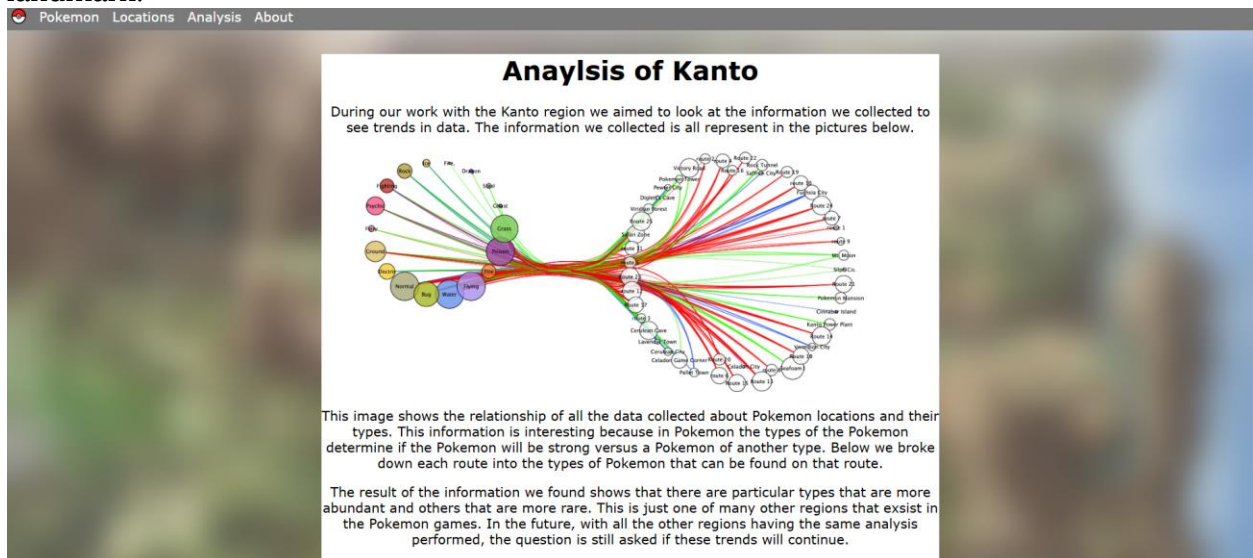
Pokemon Locations Analysis About

Anaylsis of Kanto

During our work with the Kanto region we aimed to look at the information we collected to see trends in data. The information we collected is all represent in the pictures below.

Rock Ice Fire Dragon Fighting Steel Psychic Ghost Fairy Grass Poison Ground Electric Fire Normal Bug Water Flying

Route 2 Route 22 Route 8 Rock Tunnel Victory Road Route 16 Saffron City Route 15 Pokemon Tower Pewter City Route 10 Diglett's Cave Fuchsia City Viridian Forest Route 24 Route 21 Route 9 Safari Zone Route 1 Route 11 Route 6 Route 4 Mt Moon Route 23 Silph Co. Route 12 Route 25 Route 17 Pokemon Mansion Route 3 Cinnabar Island Cerulean Cave Power Plant Lavender Town Route 14 Cerulean City Vermilion City Celadon Game Corner Route 18 Pallet Town Route 5 Celadon City Route 20 Route 7 Route 13 Route 19 Seafoam

This image shows the relationship of all the data collected about Pokemon locations and their types. This information is interesting because in Pokemon the types of the Pokemon determine if the Pokemon will be strong versus a Pokemon of another type. Below we broke down each route into the types of Pokemon that can be found on that route.

The result of the information we found shows that there are particular types that are more abundant and others that are more rare. This is just one of many other regions that exsist in the Pokemon games. In the future, with all the other regions having the same analysis performed, the question is still asked if these trends will continue.